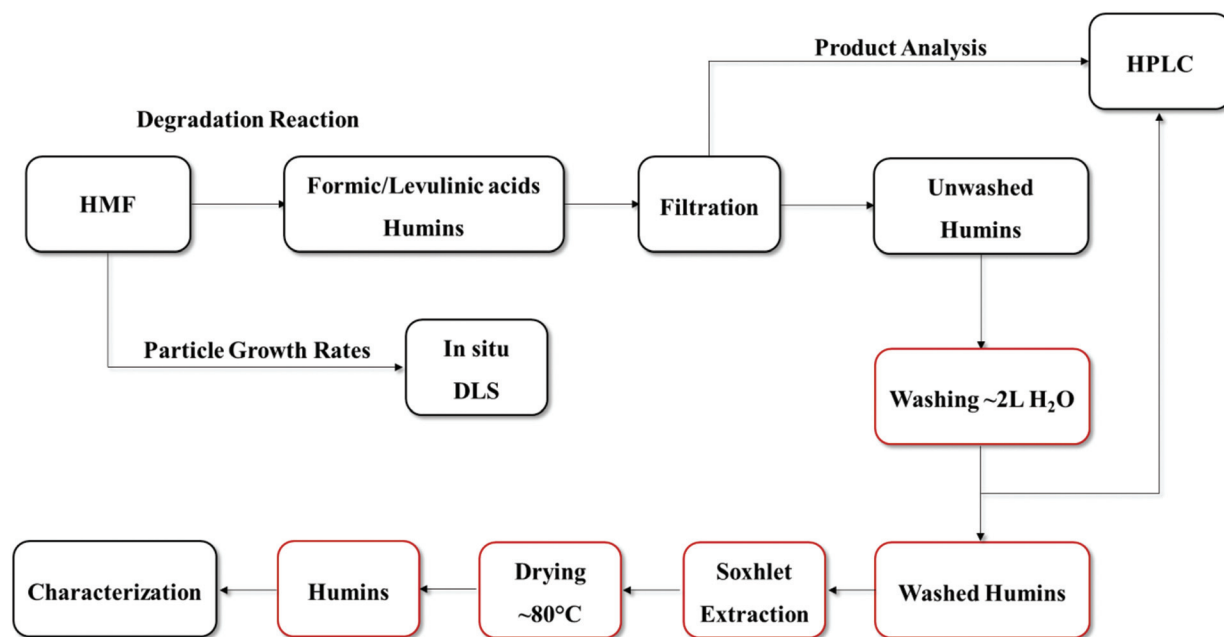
Product Analysis

HPLC

Degradation Reaction

HMF

Formic/Levulinic acids Humins

Filtration

Unwashed Humins

Particle Growth Rates

In situ DLS

Washing ~2L $H_2O$

Characterization

Humins

Drying ~80°C

Soxhlet Extraction

Washed Humins